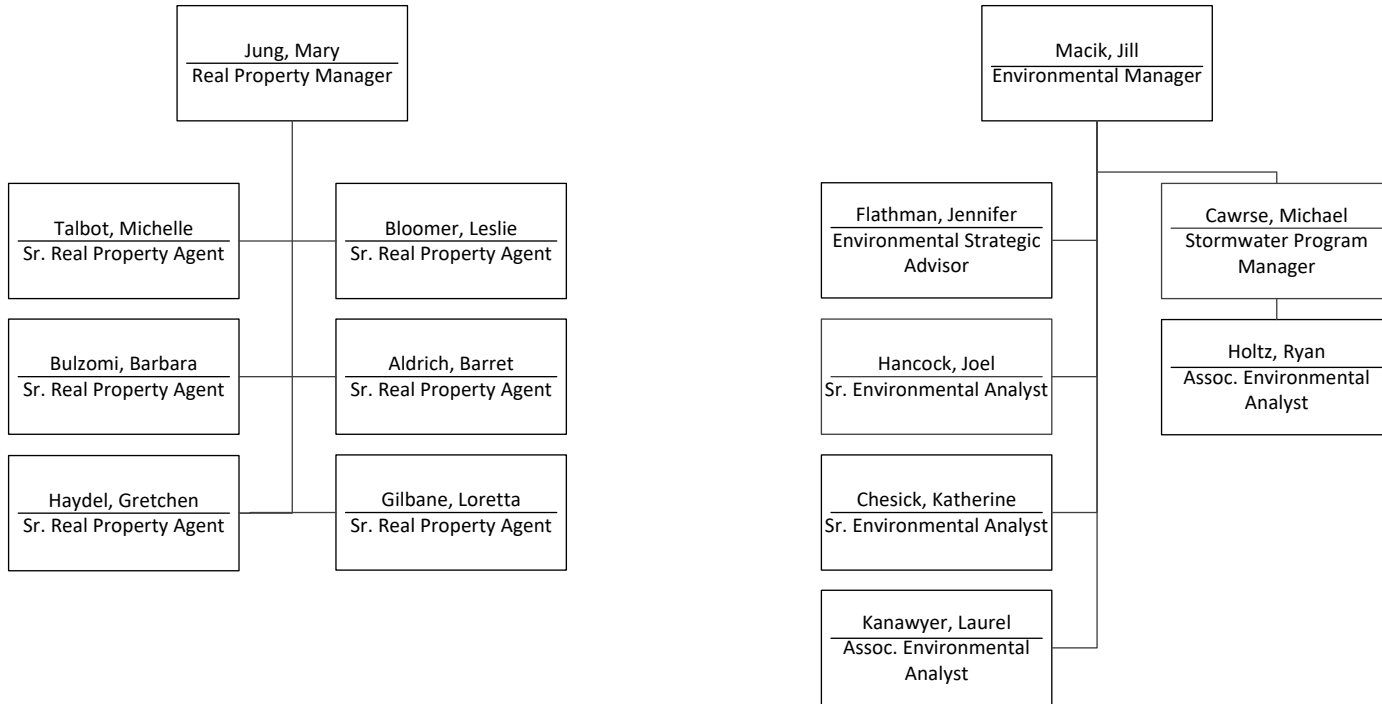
Jung, Mary
Real Property Manager

Talbot, Michelle
Sr. Real Property Agent

Bloomer, Leslie
Sr. Real Property Agent

Bulzomi, Barbara
Sr. Real Property Agent

Aldrich, Barret
Sr. Real Property Agent

Haydel, Gretchen
Sr. Real Property Agent

Gilbane, Loretta
Sr. Real Property Agent

Macik, Jill
Environmental Manager

Flathman, Jennifer
Environmental Strategic Advisor

Cawrse, Michael
Stormwater Program Manager

Holtz, Ryan
Assoc. Environmental Analyst

Hancock, Joel
Sr. Environmental Analyst

Chesick, Katherine
Sr. Environmental Analyst

Kanawyer, Laurel
Assoc. Environmental Analyst